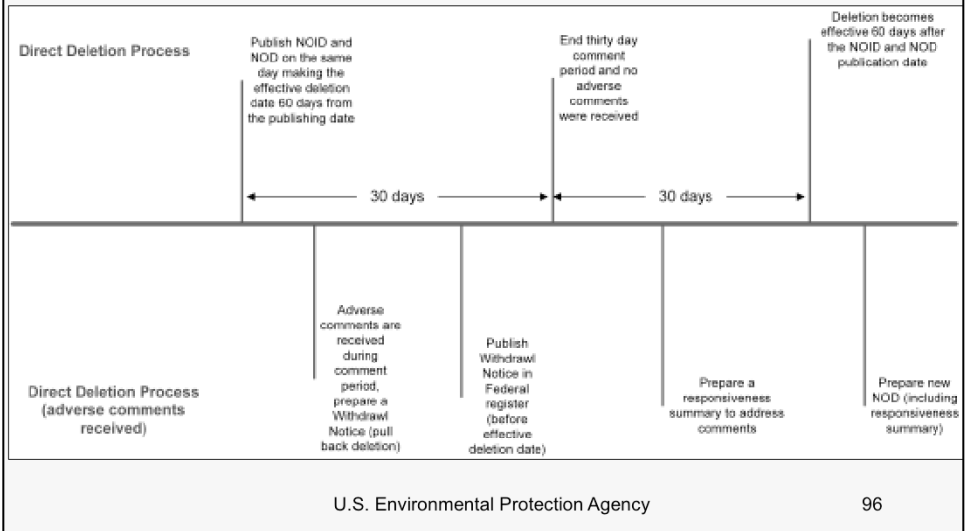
Direct Deletion Process

Publish NOID and NOD on the same day making the effective deletion date 60 days from the publishing date

End thirty day comment period and no adverse comments were received

Deletion becomes effective 60 days after the NOID and NOD publication date

30 days

30 days

Direct Deletion Process (adverse comments received)

Adverse comments are received during comment period, prepare a Withdrawl Notice (pull back deletion)

Publish Withdrawl Notice in Federal register (before effective deletion date)

Prepare a responsiveness summary to address comments

Prepare new NOD (including responsiveness summary)

U.S. Environmental Protection Agency

96